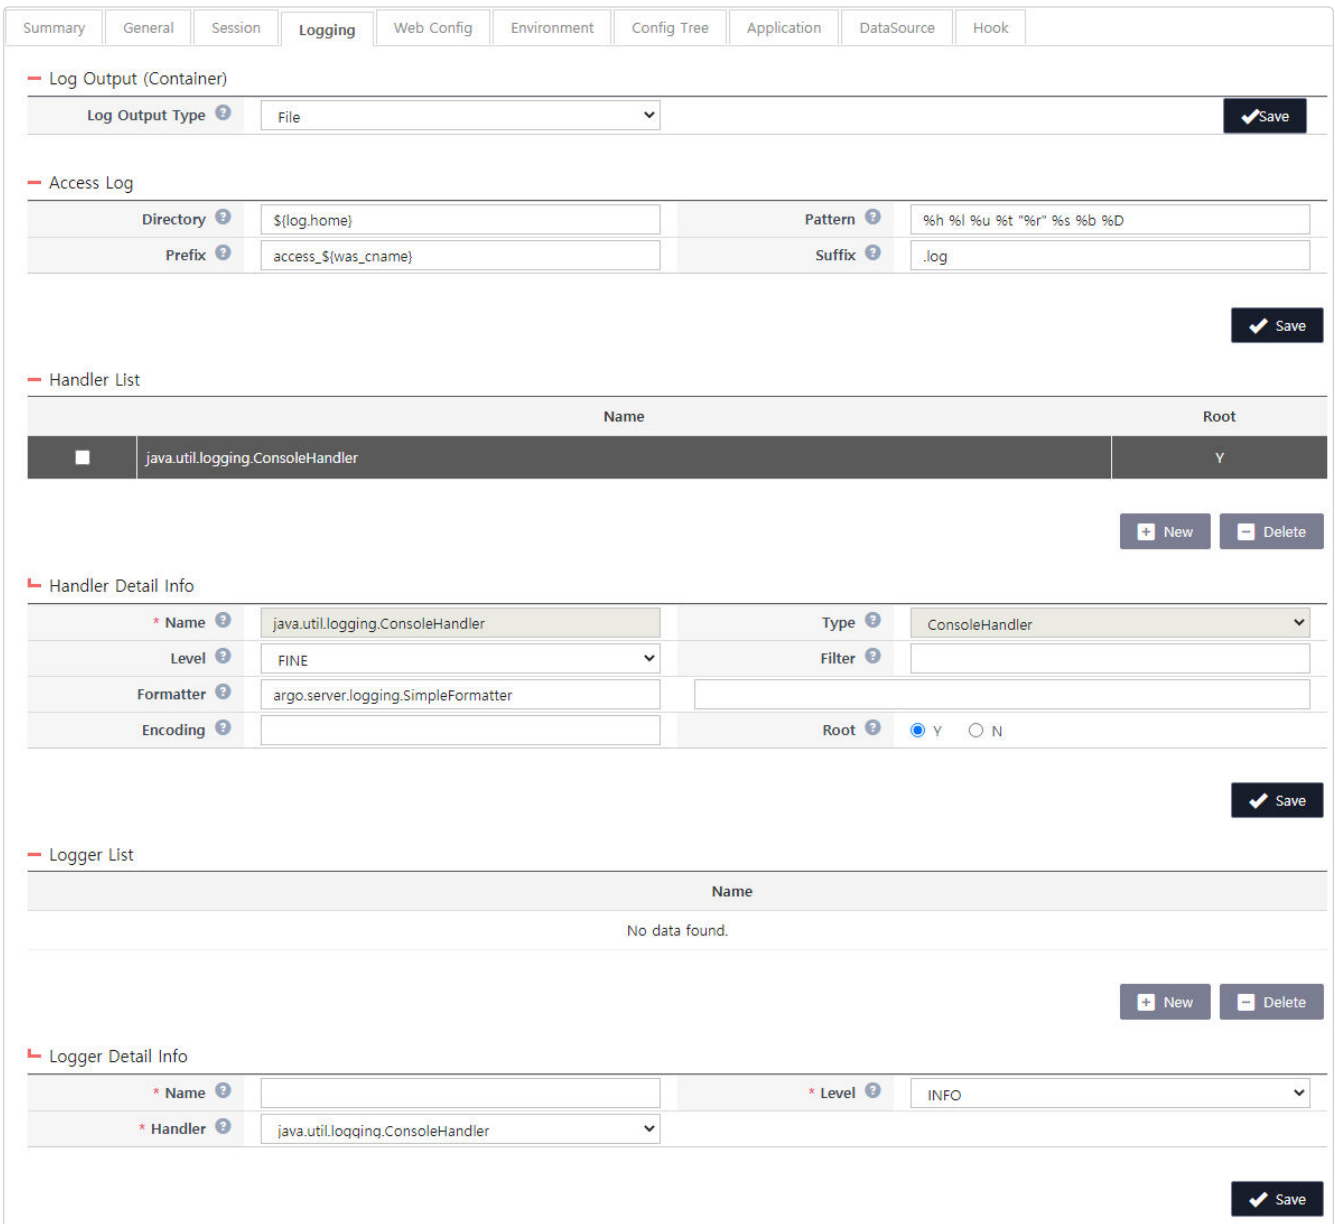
Summary | General | Session | Logging | Web Config | Environment | Config Tree | Application | DataSource | Hook

Log Output (Container)

Log Output Type: File

Save

Access Log

Directory: ${log.home}
Pattern: %h %l %u %t "%r" %s %b %D
Prefix: access_${was_cname}
Suffix: .log

Save

Handler List

| | Name | Root |
|---|---|---|
| ☐ | java.util.logging.ConsoleHandler | Y |

New | Delete

Handler Detail Info

* Name: java.util.logging.ConsoleHandler
Type: ConsoleHandler
Level: FINE
Filter:
Formatter: argo.server.logging.SimpleFormatter
Encoding:
Root: Y N

Save

Logger List

| Name |
|---|
| No data found. |

New | Delete

Logger Detail Info

* Name:
* Level: INFO
* Handler: java.util.logging.ConsoleHandler

Save